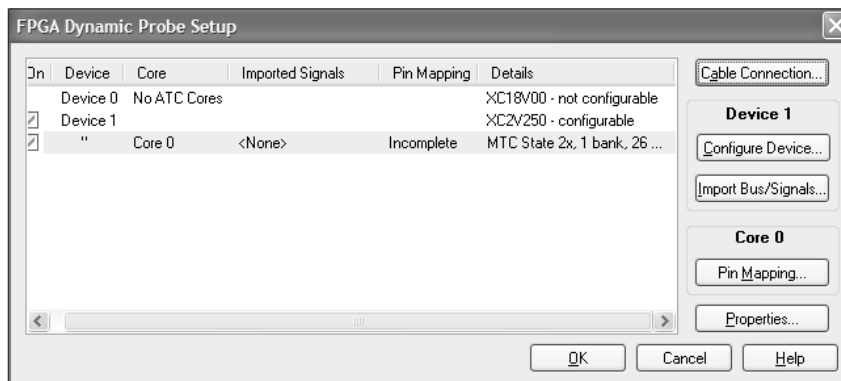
FPGA Dynamic Probe Setup

| On | Device | Core | Imported Signals | Pin Mapping | Details |
|---|---|---|---|---|---|
| | Device 0 | No ATC Cores | | | XC18V00 - not configurable |
| | Device 1 | | | | XC2V250 - configurable |
| | " | Core 0 | <None> | Incomplete | MTC State 2x, 1 bank, 26 ... |

Cable Connection...

Device 1

Configure Device...

Import Bus/Signals...

Core 0

Pin Mapping...

Properties...

OK

Cancel

Help